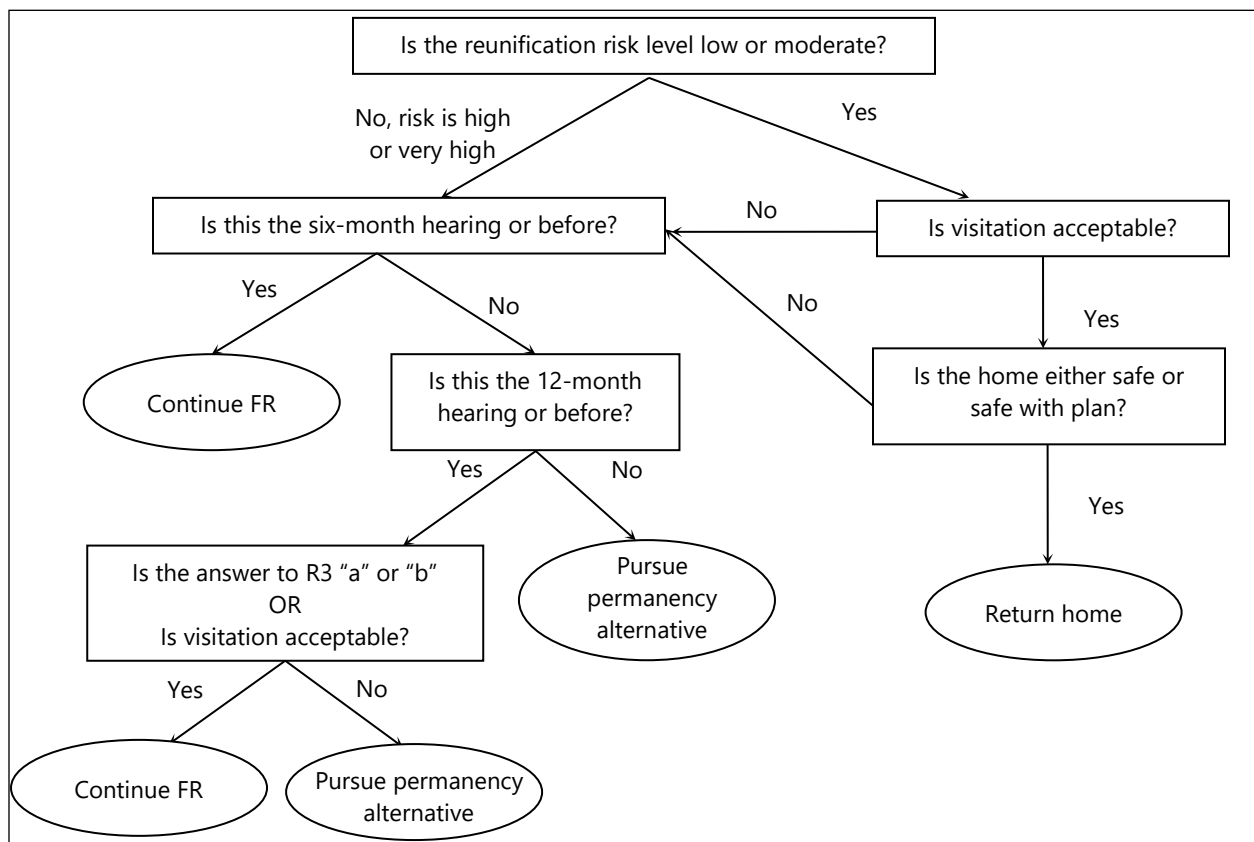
Is the reunification risk level low or moderate?

No, risk is high or very high

Yes

Is this the six-month hearing or before?

No

Is visitation acceptable?

Yes

No

No

Yes

Continue FR

Is this the 12-month hearing or before?

Is the home either safe or safe with plan?

Yes

No

Yes

Is the answer to R3 "a" or "b"
OR
Is visitation acceptable?

Pursue permanency alternative

Return home

Yes

No

Continue FR

Pursue permanency alternative